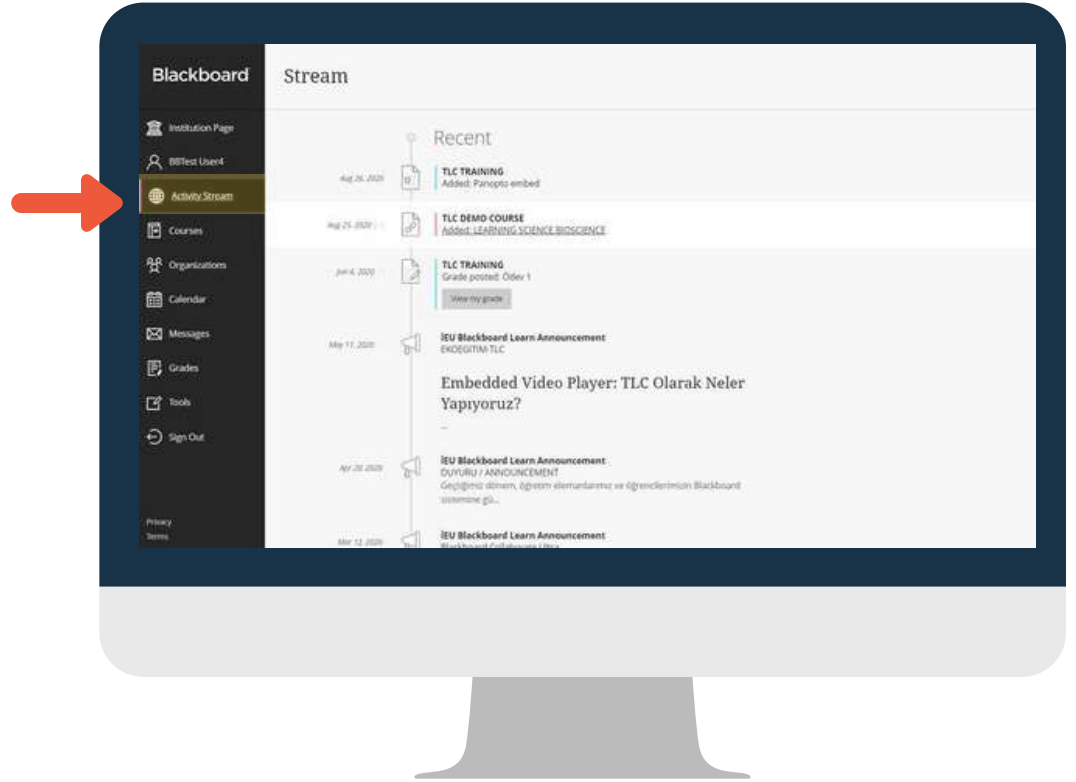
Blackboard

Institution Page
BBTest User4
Activity Stream
Courses
Organizations
Calendar
Messages
Grades
Tools
Sign Out

Privacy
Terms

Stream

Recent

Aug 26, 2020
TLC TRAINING
Added: Panopto embed

Aug 25, 2020
TLC DEMO COURSE
Added: LEARNING SCIENCE BIOSCIENCE

Jun 4, 2020
TLC TRAINING
Grade posted: Ödev 1
View my grade

May 11, 2020
İEU Blackboard Learn Announcement
EKOEGITIM-TLC

Embedded Video Player: TLC Olarak Neler Yapıyoruz?

...

Apr 20, 2020
İEU Blackboard Learn Announcement
DUYURU / ANNOUNCEMENT
Geçtiğimiz dönem, öğretim elemanlarımız ve öğrencilerimizin Blackboard sistemine gü...

Mar 12, 2020
İEU Blackboard Learn Announcement
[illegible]